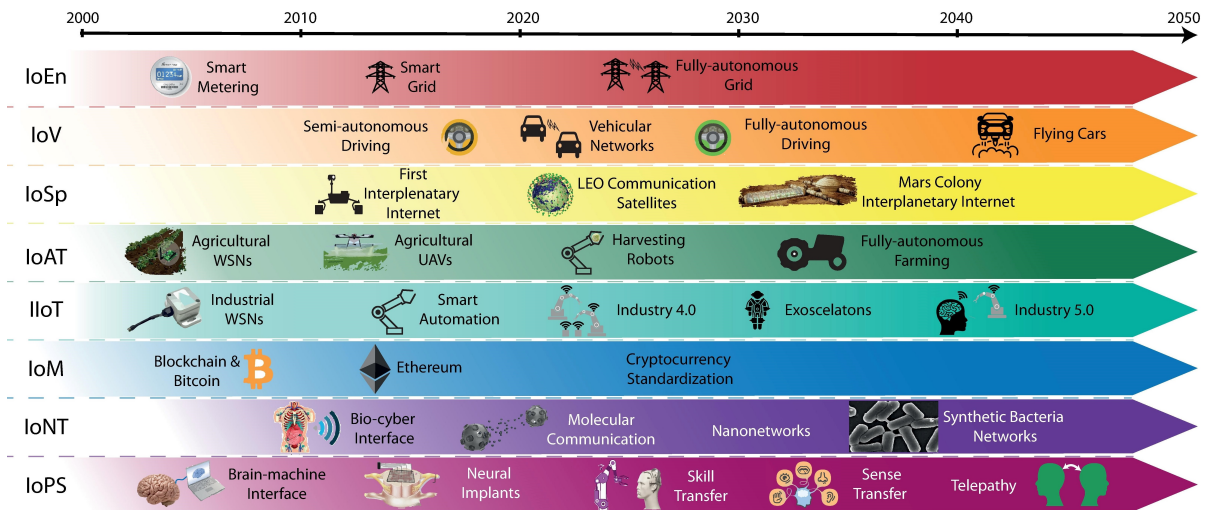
2000 2010 2020 2030 2040 2050

IoEn
Smart Metering
Smart Grid
Fully-autonomous Grid

IoV
Semi-autonomous Driving
Vehicular Networks
Fully-autonomous Driving
Flying Cars

IoSp
First Interplenatary Internet
LEO Communication Satellites
Mars Colony Interplanetary Internet

IoAT
Agricultural WSNs
Agricultural UAVs
Harvesting Robots
Fully-autonomous Farming

IIoT
Industrial WSNs
Smart Automation
Industry 4.0
Exoscelatons
Industry 5.0

IoM
Blockchain & Bitcoin
Ethereum
Cryptocurrency Standardization

IoNT
Bio-cyber Interface
Molecular Communication
Nanonetworks
Synthetic Bacteria Networks

IoPS
Brain-machine Interface
Neural Implants
Skill Transfer
Sense Transfer
Telepathy